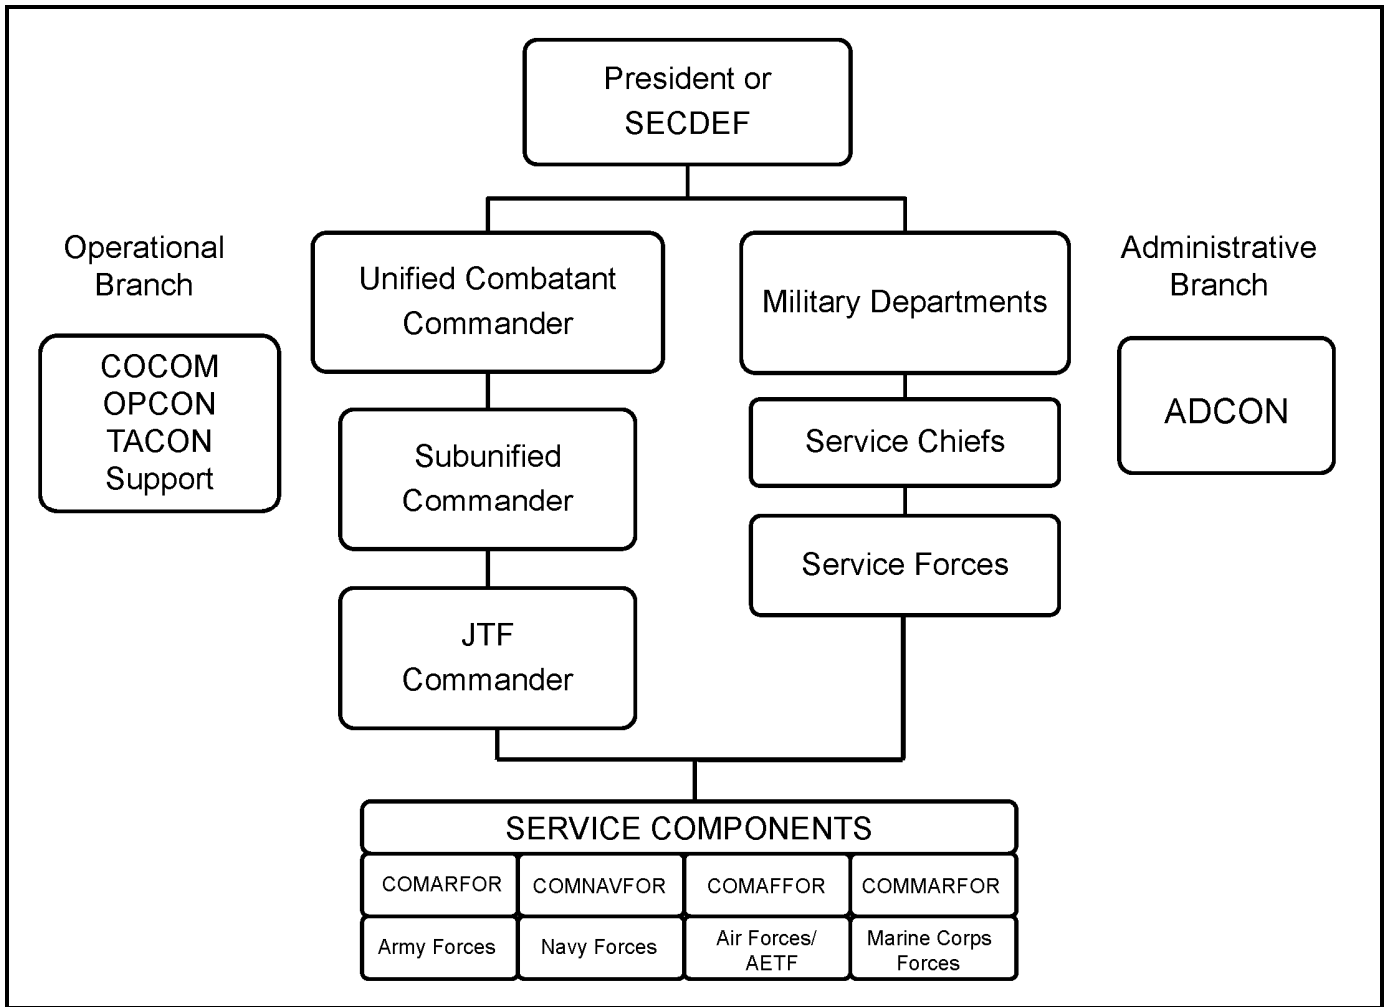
President or SECDEF

Operational Branch

COCOM
OPCON
TACON
Support

Unified Combatant Commander

Subunified Commander

JTF Commander

Military Departments

Service Chiefs

Service Forces

Administrative Branch

ADCON

SERVICE COMPONENTS

| COMARFOR | COMNAVFOR | COMAFFOR | COMMARFOR |
|---|---|---|---|
| Army Forces | Navy Forces | Air Forces/ AETF | Marine Corps Forces |